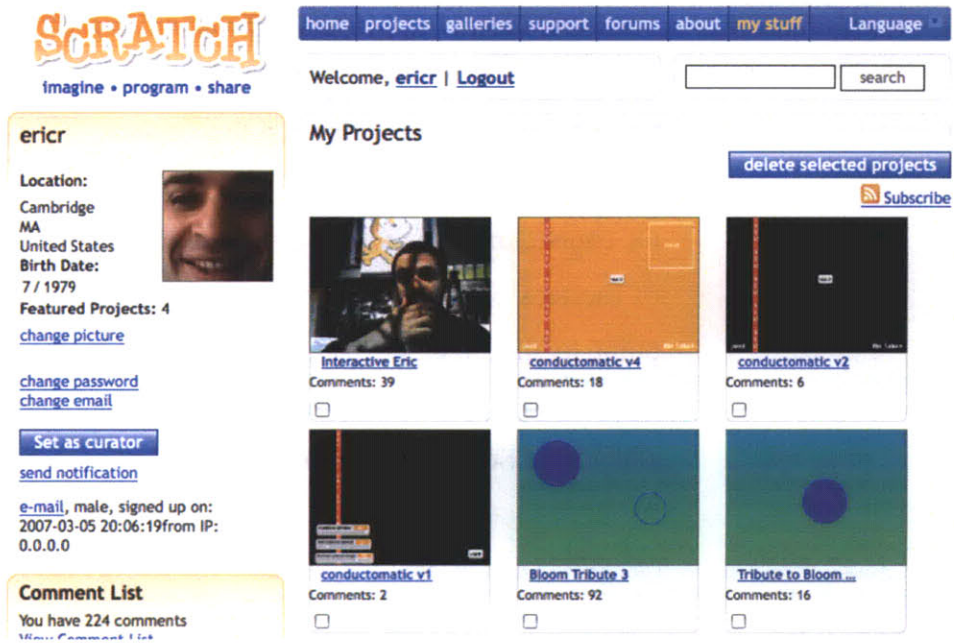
SCRATCH
imagine • program • share

home projects galleries support forums about my stuff Language

Welcome, ericr | Logout

search

ericr

Location:
Cambridge
MA
United States
Birth Date:
7 / 1979
Featured Projects: 4
change picture

change password
change email

Set as curator
send notification

e-mail, male, signed up on: 2007-03-05 20:06:19from IP: 0.0.0.0

Comment List
You have 224 comments
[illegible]

My Projects

delete selected projects
Subscribe

Interactive Eric
Comments: 39

conductomatic v4
Comments: 18

conductomatic v2
Comments: 6

conductomatic v1
Comments: 2

Bloom Tribute 3
Comments: 92

Tribute to Bloom ...
Comments: 16